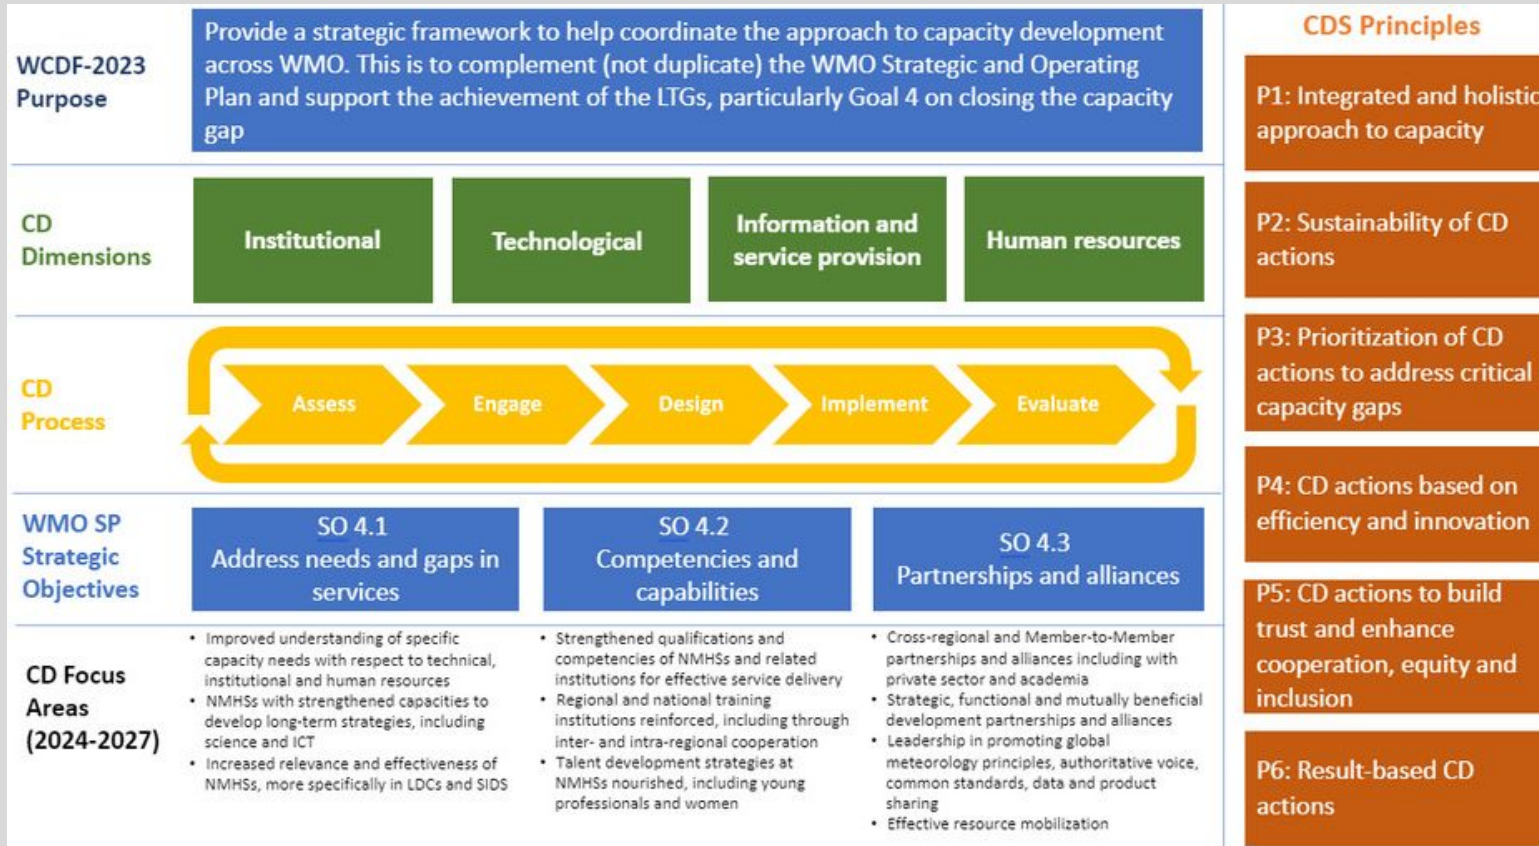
WCDF-2023 Purpose

Provide a strategic framework to help coordinate the approach to capacity development across WMO. This is to complement (not duplicate) the WMO Strategic and Operating Plan and support the achievement of the LTGs, particularly Goal 4 on closing the capacity gap

CD Dimensions

Institutional

Technological

Information and service provision

Human resources

CD Process

Assess

Engage

Design

Implement

Evaluate

WMO SP Strategic Objectives

SO 4.1
Address needs and gaps in services

SO 4.2
Competencies and capabilities

SO 4.3
Partnerships and alliances

CD Focus Areas (2024-2027)

• Improved understanding of specific capacity needs with respect to technical, institutional and human resources
• NMHSs with strengthened capacities to develop long-term strategies, including science and ICT
• Increased relevance and effectiveness of NMHSs, more specifically in LDCs and SIDS

• Strengthened qualifications and competencies of NMHSs and related institutions for effective service delivery
• Regional and national training institutions reinforced, including through inter- and intra-regional cooperation
• Talent development strategies at NMHSs nourished, including young professionals and women

• Cross-regional and Member-to-Member partnerships and alliances including with private sector and academia
• Strategic, functional and mutually beneficial development partnerships and alliances
• Leadership in promoting global meteorology principles, authoritative voice, common standards, data and product sharing
• Effective resource mobilization

CDS Principles

P1: Integrated and holistic approach to capacity

P2: Sustainability of CD actions

P3: Prioritization of CD actions to address critical capacity gaps

P4: CD actions based on efficiency and innovation

P5: CD actions to build trust and enhance cooperation, equity and inclusion

P6: Result-based CD actions